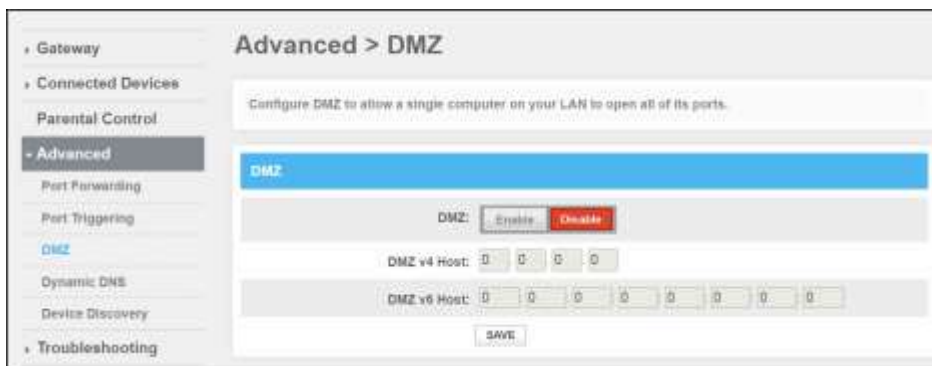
› Gateway
› Connected Devices
Parental Control
- Advanced
Port Forwarding
Port Triggering
DMZ
Dynamic DNS
Device Discovery
› Troubleshooting

Advanced > DMZ

Configure DMZ to allow a single computer on your LAN to open all of its ports.

DMZ

DMZ: Enable Disable

DMZ v4 Host: 0 0 0 0

DMZ v6 Host: 0 0 0 0 0 0 0 0

SAVE